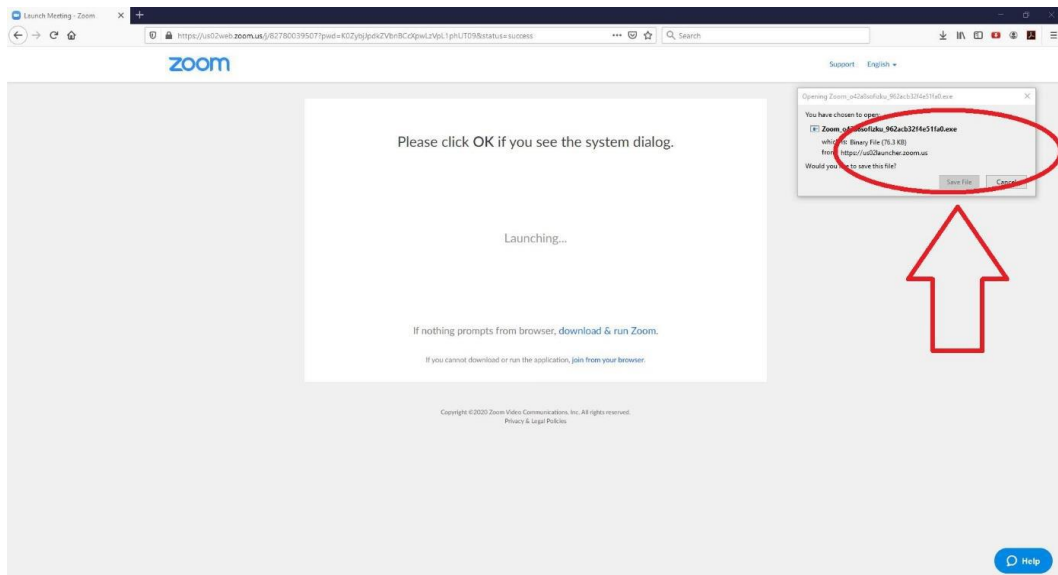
Launch Meeting - Zoom

https://us02web.zoom.us/j/82780039507?pwd=K0Zybjlpdkk

Search

zoom

Support English

Opening Zoom_o42a6sofizku_962acb32f4e51fa0.exe

You have chosen to open:

Zoom_o4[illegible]sofizku_962acb32f4e51fa0.exe

which is: Binary File (76.3 KB)

from: https://us02launcher.zoom.us

Would you like to save this file?

Save File Cancel

Please click OK if you see the system dialog.

Launching...

If nothing prompts from browser, download & run Zoom.

If you cannot download or run the application, join from your browser.

Copyright ©2020 Zoom Video Communications, Inc. All rights reserved.
Privacy & Legal Policies

Help